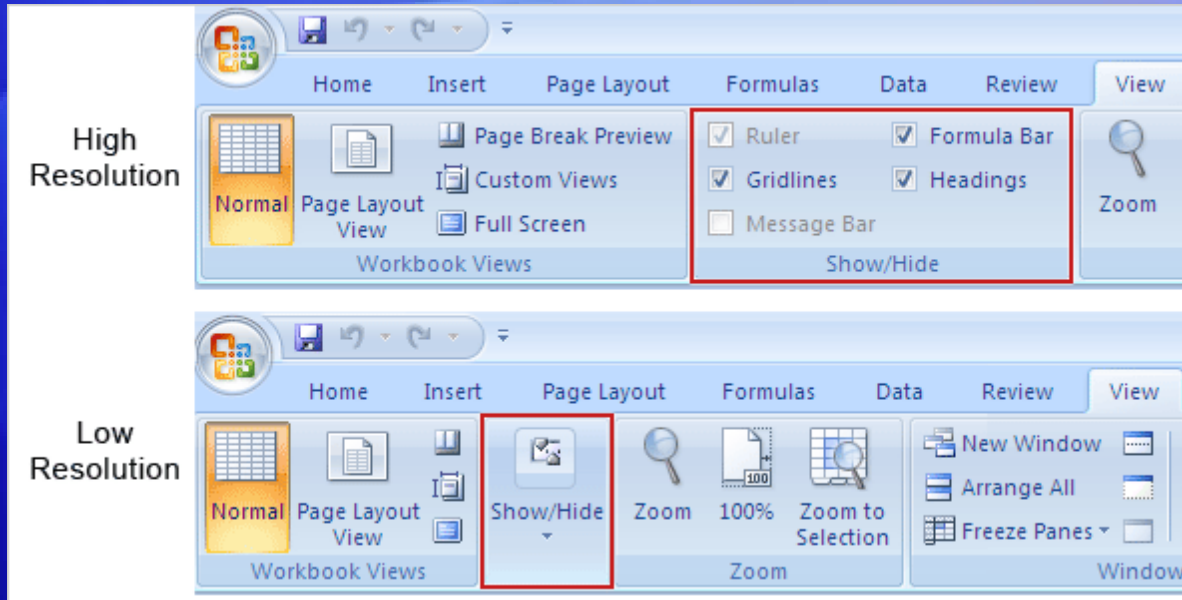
High Resolution

Home Insert Page Layout Formulas Data Review View

Normal
Page Layout View
Page Break Preview
Custom Views
Full Screen
Workbook Views

Ruler
Formula Bar
Gridlines
Headings
Message Bar
Show/Hide

Zoom

Low Resolution

Home Insert Page Layout Formulas Data Review View

Normal
Page Layout View
Workbook Views

Show/Hide

Zoom
100%
Zoom to Selection
Zoom

New Window
Arrange All
Freeze Panes
Window